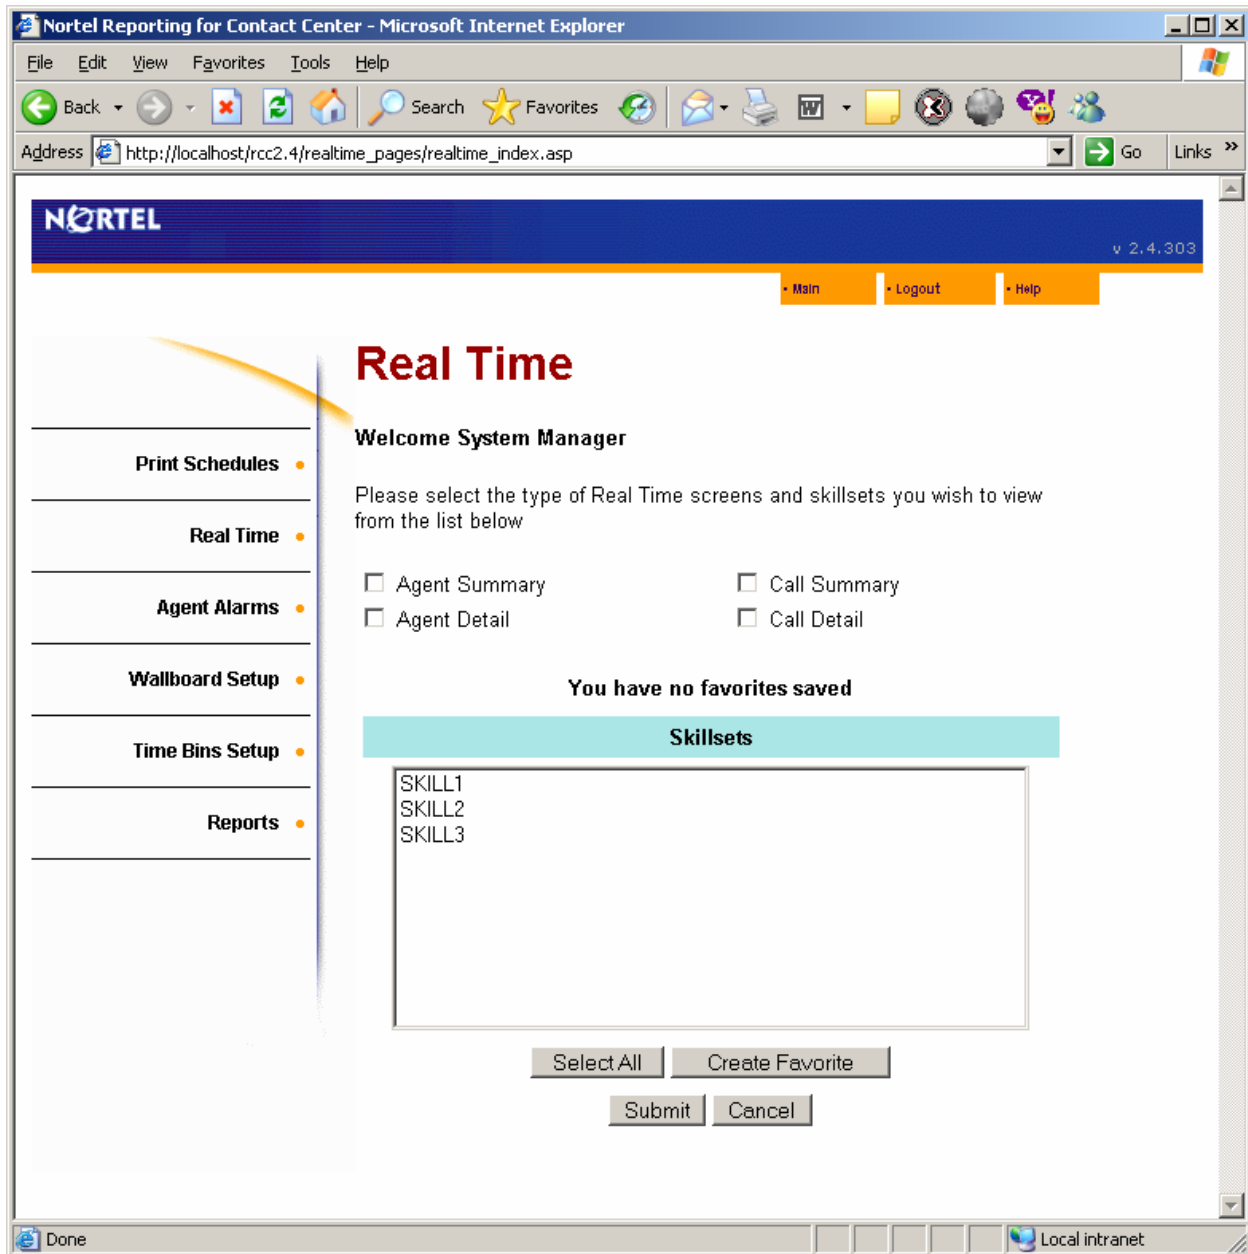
Nortel Reporting for Contact Center - Microsoft Internet Explorer

File Edit View Favorites Tools Help

Back Search Favorites

Address http://localhost/rcc2.4/realtime_pages/realtime_index.asp Go Links

NORTEL

v 2.4.303

• Main • Logout • Help

Print Schedules •

Real Time •

Agent Alarms •

Wallboard Setup •

Time Bins Setup •

Reports •

Real Time

Welcome System Manager

Please select the type of Real Time screens and skillsets you wish to view from the list below

Agent Summary
Agent Detail
Call Summary
Call Detail

You have no favorites saved

Skillsets

SKILL1
SKILL2
SKILL3

Select All Create Favorite

Submit Cancel

Done Local intranet